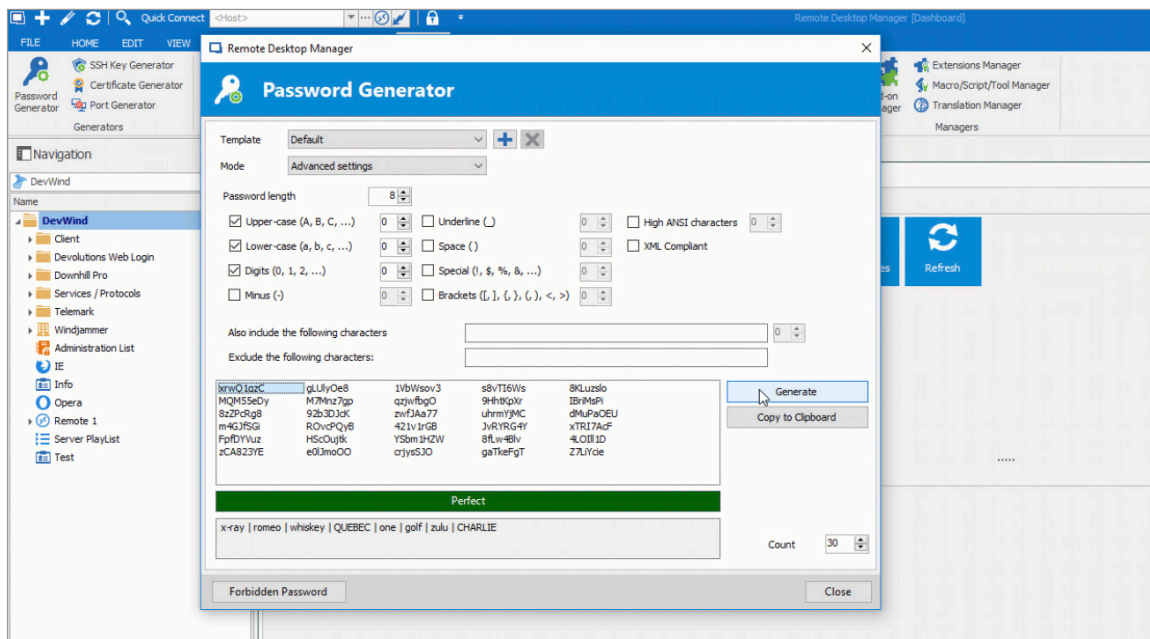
Quick Connect <Host>

Remote Desktop Manager [Dashboard]

FILE HOME EDIT VIEW

Password Generator

SSH Key Generator
Certificate Generator
Port Generator

Generators

Extensions Manager
Macro/Script/Tool Manager
Translation Manager

Managers

Navigation

DevWind

Name

DevWind
Client
Devolutions Web Login
Downhill Pro
Services / Protocols
Telemark
Windjammer
Administration List
IE
Info
Opera
Remote 1
Server PlayList
Test

Refresh

Remote Desktop Manager

Password Generator

Template Default

Mode Advanced settings

Password length 8

Upper-case (A, B, C, ...) 0
Lower-case (a, b, c, ...) 0
Digits (0, 1, 2, ...) 0
Minus (-) 0

Underline (_) 0
Space ( ) 0
Special (!, $, %, &, ...) 0
Brackets ([, ], {, }, (, ), <, >) 0

High ANSI characters 0
XML Compliant

Also include the following characters 0
Exclude the following characters:

| xrwQ1qzC | gLUlyOe8 | 1VbWsov3 | s8vTI6Ws | 8KLuzslo |
|---|---|---|---|---|
| MQM55eDy | M7Mnz7gp | qzjwfbgO | 9HhtKpXr | IBriMsPi |
| 8zZPcRg8 | 92b3DJcK | zwfJAa77 | uhrmYjMC | dMuPaOEU |
| m4GJfSGi | ROvcPQyB | 421v1rGB | JvRYRG4Y | xTRI7AcF |
| FpfDYVuz | HScOujtk | YSbm1HZW | 8fLw4Blv | 4LOIl1D |
| zCA823YE | e0lJmoOO | crjysSJO | gaTkeFgT | Z7LiYcie |

Generate
Copy to Clipboard

Perfect

x-ray | romeo | whiskey | QUEBEC | one | golf | zulu | CHARLIE

Count 30

Forbidden Password

Close